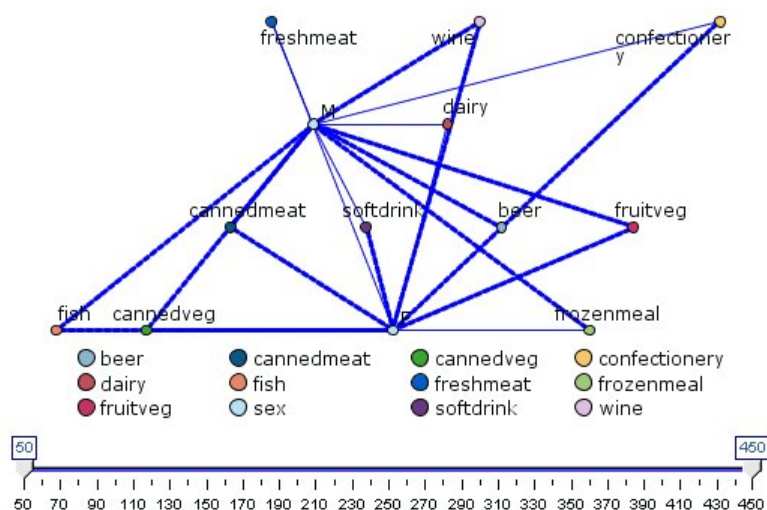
freshmeat
wine
confectionery
M
dairy
cannedmeat
softdrink
beer
fruitveg
fish
cannedveg
F
frozenmeal

beer
cannedmeat
cannedveg
confectionery
dairy
fish
freshmeat
frozenmeal
fruitveg
sex
softdrink
wine

50
450
50 70 90 110 130 150 170 190 210 230 250 270 290 310 330 350 370 390 410 430 450